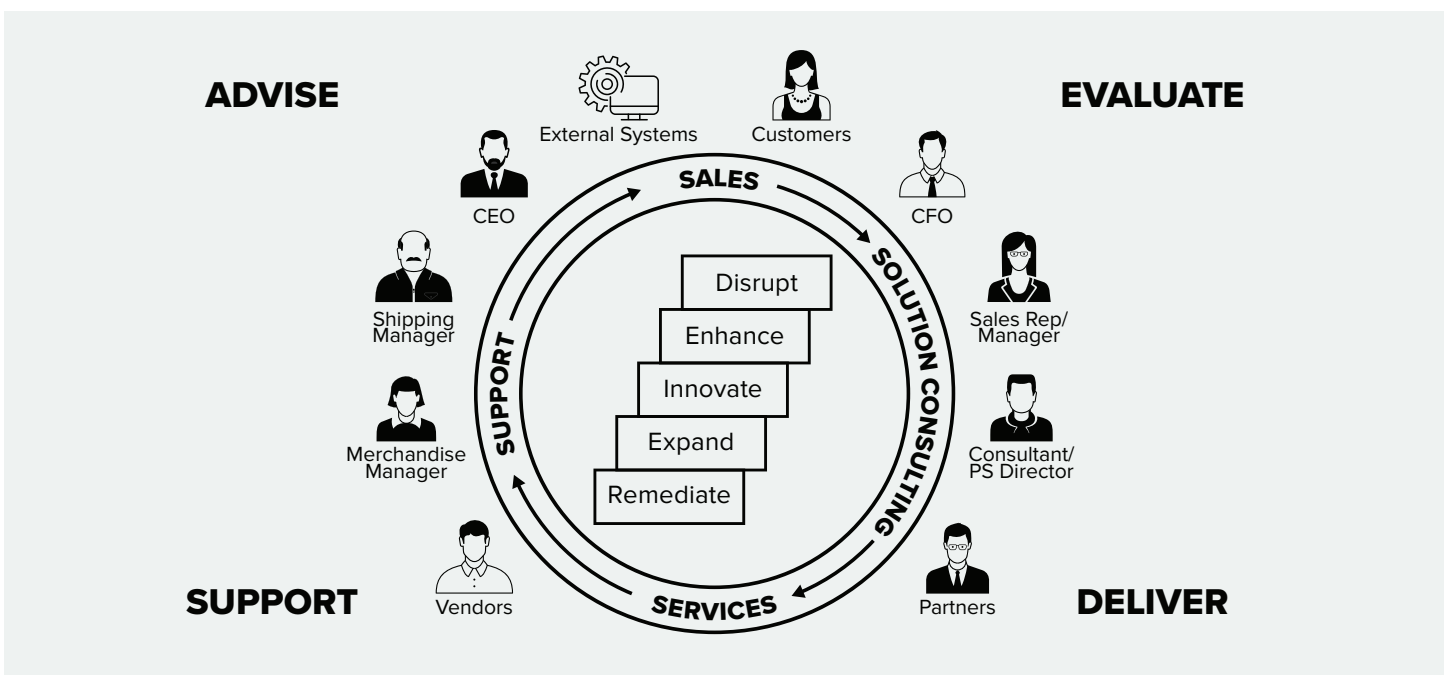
ADVISE

External Systems

Customers

EVALUATE

CEO

CFO

SALES

SOLUTION CONSULTING

SERVICES

SUPPORT

Shipping Manager

Sales Rep/ Manager

Disrupt

Enhance

Innovate

Expand

Remediate

Merchandise Manager

Consultant/ PS Director

SUPPORT

Vendors

Partners

DELIVER